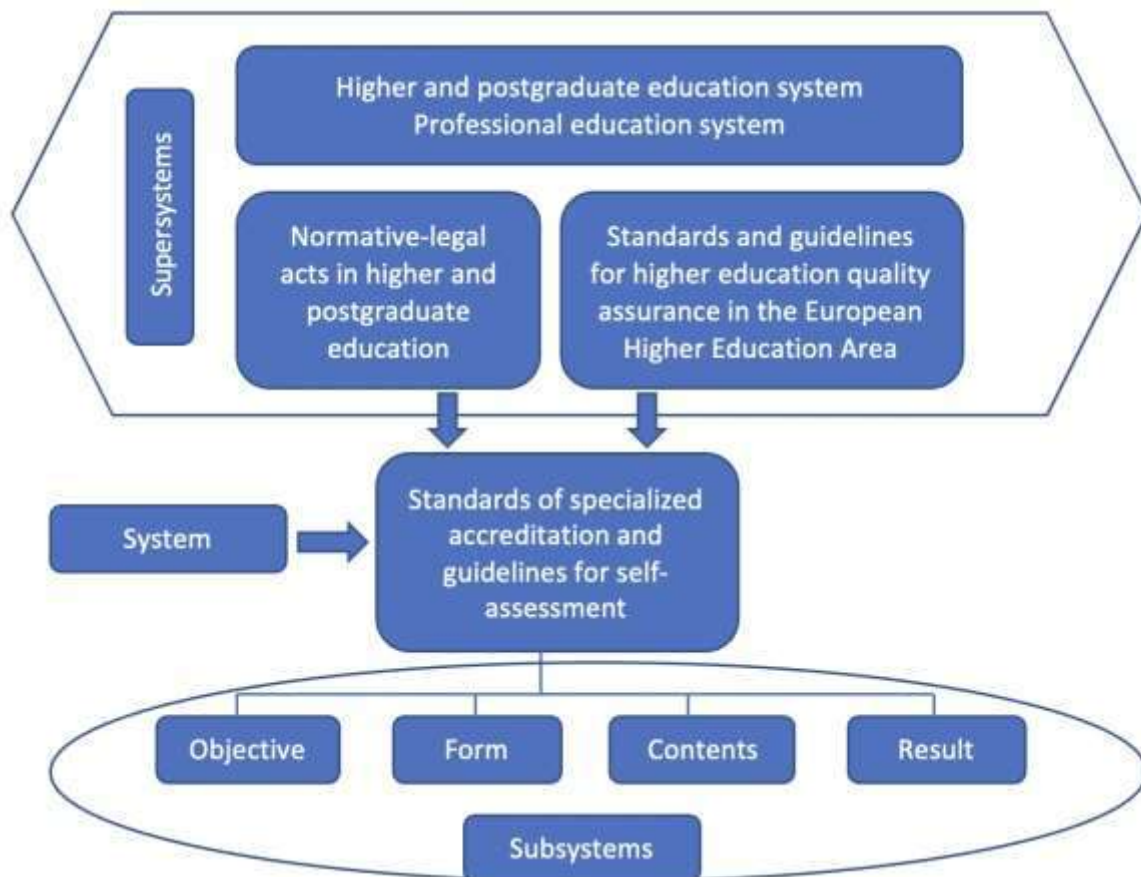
Supersystems

Higher and postgraduate education system
Professional education system

Normative-legal acts in higher and postgraduate education

Standards and guidelines for higher education quality assurance in the European Higher Education Area

System

Standards of specialized accreditation and guidelines for self-assessment

Objective

Form

Contents

Result

Subsystems